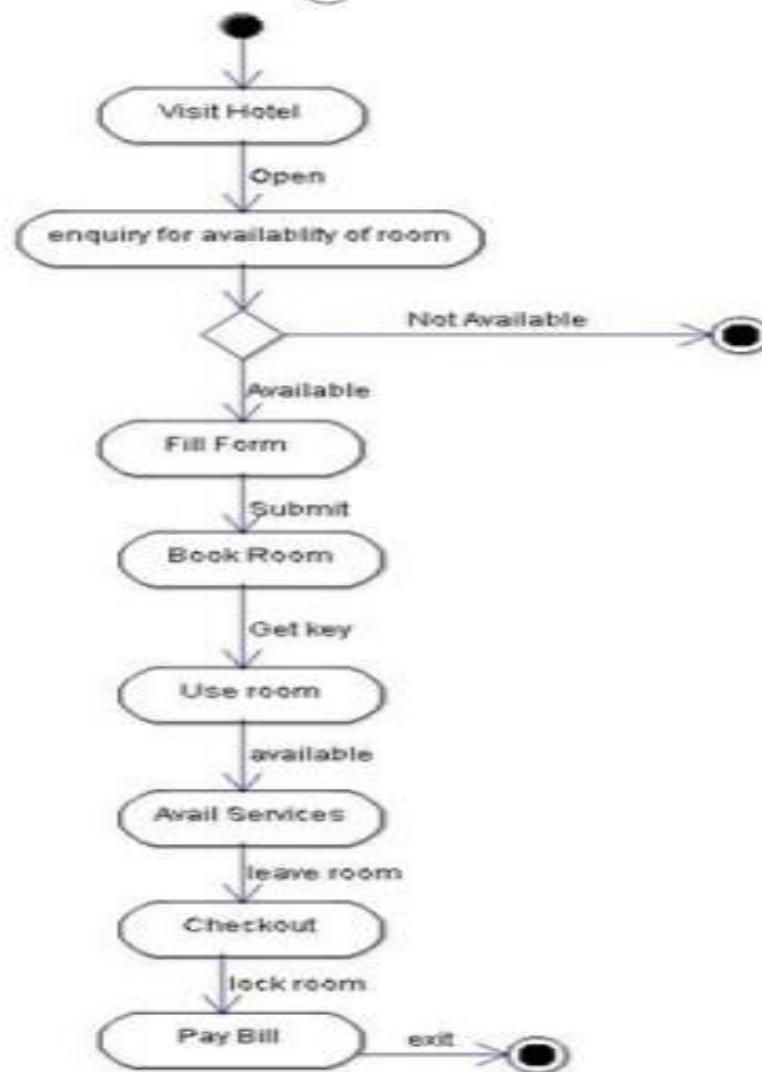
Visit Hotel

Open

enquiry for availablity of room

Not Available

Available

Fill Form

Submit

Book Room

Get key

Use room

available

Avail Services

leave room

Checkout

lock room

Pay Bill

exit